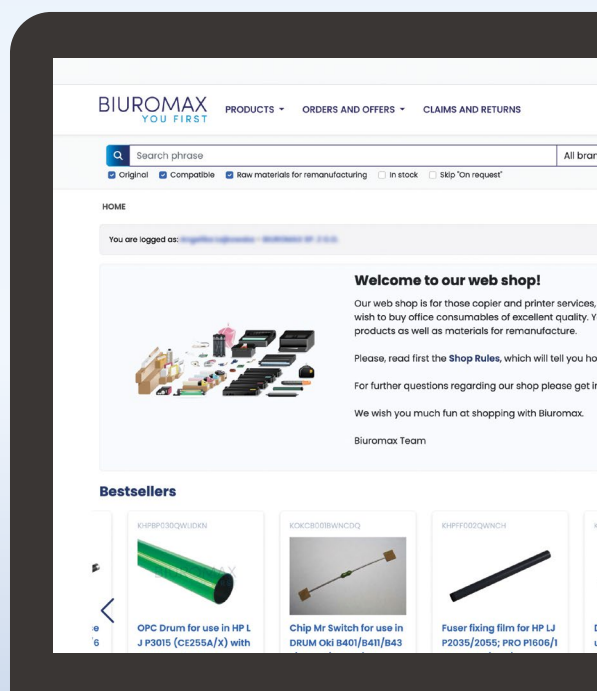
BIUROMAX
YOU FIRST

PRODUCTS ▾ ORDERS AND OFFERS ▾ CLAIMS AND RETURNS

Search phrase

All bran

Original Compatible Raw materials for remanufacturing In stock Skip "On request"

HOME

You are logged as: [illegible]

Welcome to our web shop!

Our web shop is for those copier and printer services, wish to buy office consumables of excellent quality. Y products as well as materials for remanufacture.

Please, read first the Shop Rules, which will tell you ho

For further questions regarding our shop please get in

We wish you much fun at shopping with Biuromax.

Biuromax Team

Bestsellers

KHPBPC30QWJDKN

OPC Drum for use in HP LJ P3015 (CE255A/X) with

KOKCB018WNC0Q

Chip Mr Switch for use in DRUM Oki B401/B411/B43

KHPFFD02QWNCH

Fuser fixing film for HP LJ P2035/2055; PRO P1606/1